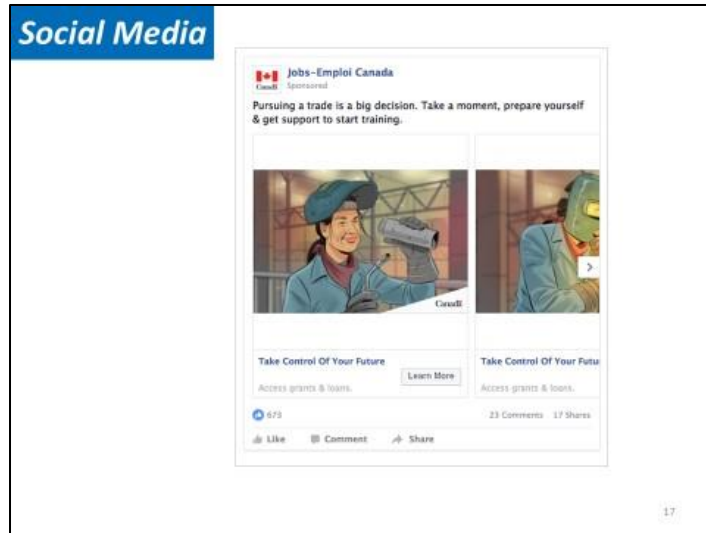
Social Media

Canada

Jobs-Emploi Canada
Sponsored

Pursuing a trade is a big decision. Take a moment, prepare yourself & get support to start training.

Canada

Take Control Of Your Future
Access grants & loans.
Learn More

Take Control Of Your Futu
Access grants & loans.

673
23 Comments 17 Shares

Like Comment Share

17